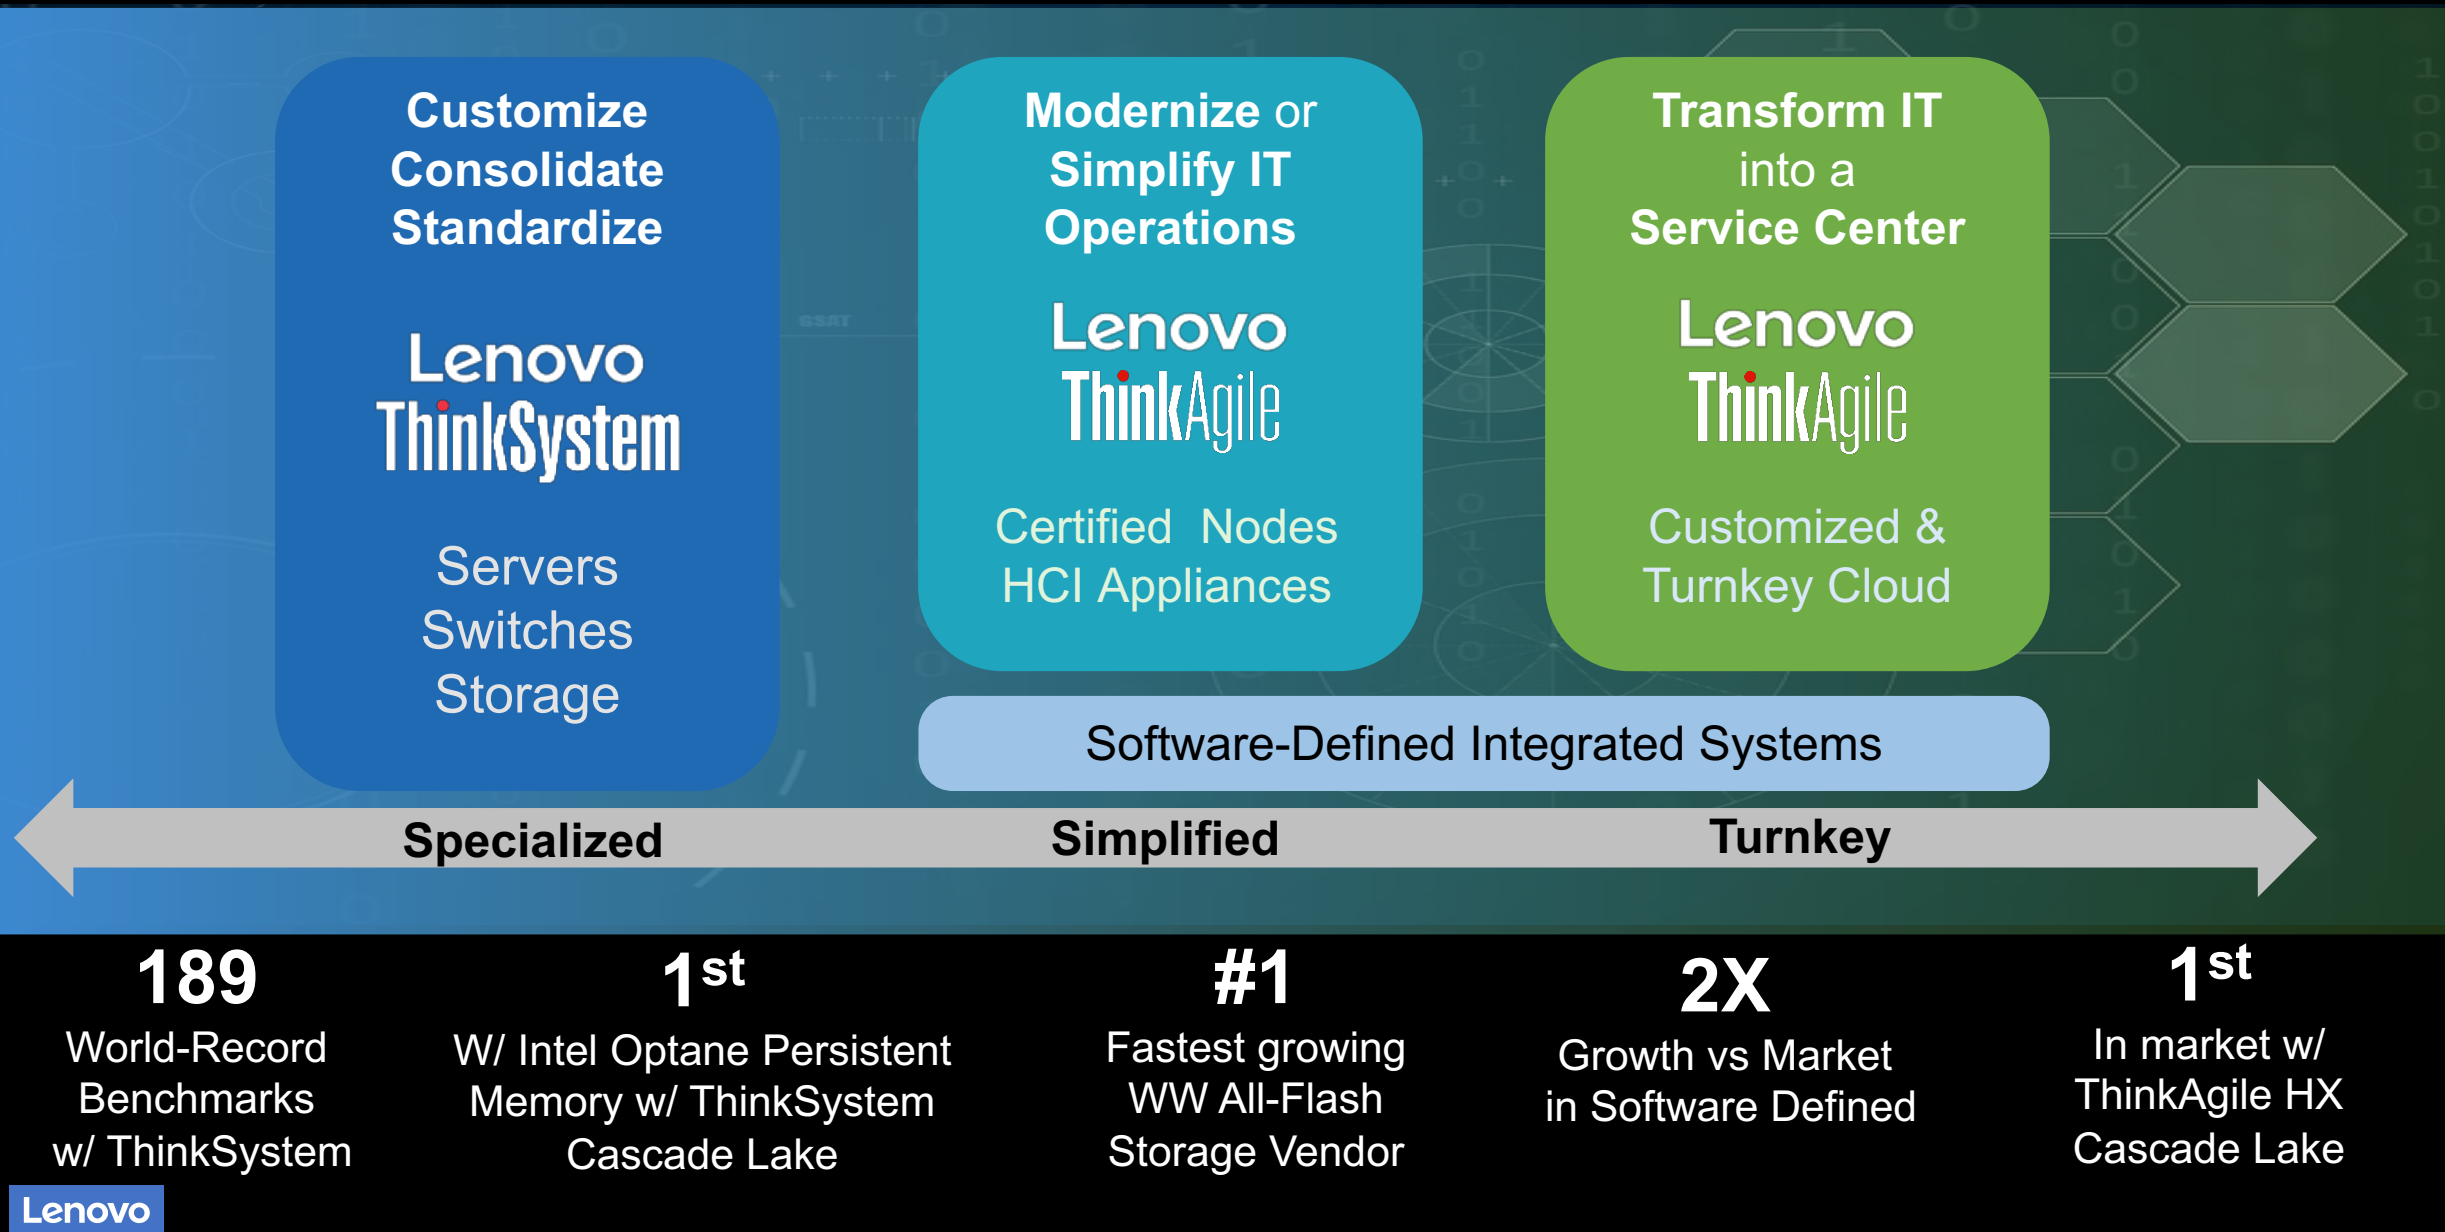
Customize
Consolidate
Standardize

Lenovo
ThinkSystem

Servers
Switches
Storage

Modernize or
Simplify IT
Operations

Lenovo
ThinkAgile

Certified Nodes
HCI Appliances

Transform IT
into a
Service Center

Lenovo
ThinkAgile

Customized &
Turnkey Cloud

Software-Defined Integrated Systems

Specialized
Simplified
Turnkey

189
World-Record Benchmarks w/ ThinkSystem

$1^{st}$
W/ Intel Optane Persistent Memory w/ ThinkSystem Cascade Lake

#1
Fastest growing WW All-Flash Storage Vendor

2X
Growth vs Market in Software Defined

$1^{st}$
In market w/ ThinkAgile HX Cascade Lake

Lenovo